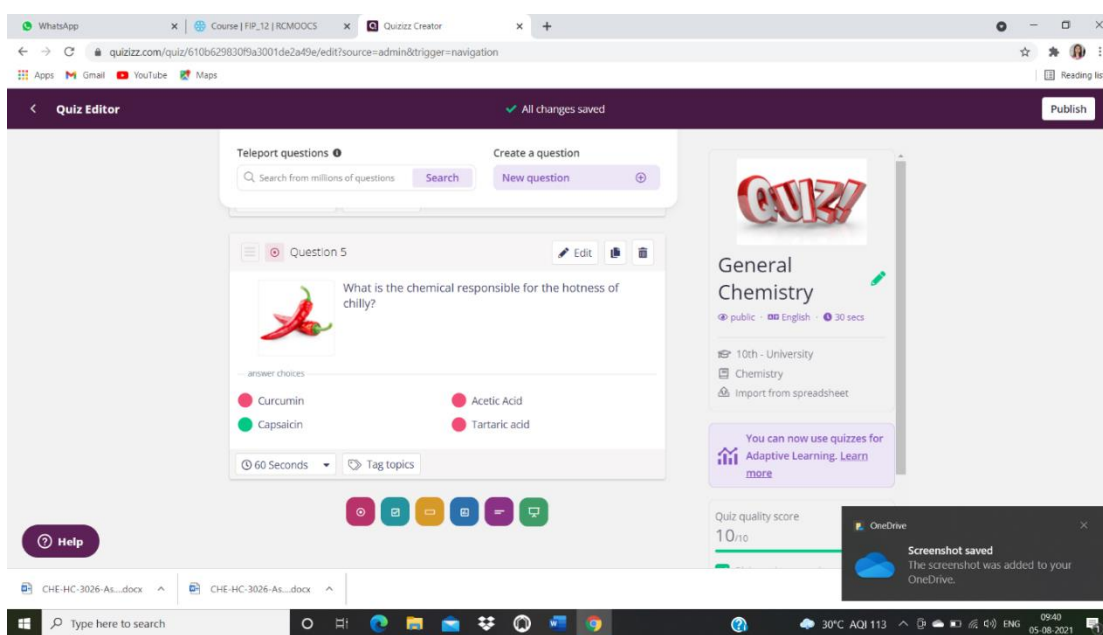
WhatsApp | Course | FIP_12 | RCMOOCS | Quizizz Creator

quizizz.com/quiz/610b629830f9a3001de2a49e/edit?source=admin&trigger=navigation

Apps Gmail YouTube Maps

Reading list

Quiz Editor

All changes saved

Publish

Teleport questions

Search from millions of questions

Search

Create a question

New question

Question 5

Edit

What is the chemical responsible for the hotness of chilly?

answer choices

Curcumin

Acetic Acid

Capsaicin

Tartaric acid

60 Seconds

Tag topics

QUIZ!

General Chemistry

public · English · 30 secs

10th - University

Chemistry

Import from spreadsheet

You can now use quizzes for Adaptive Learning. Learn more

Quiz quality score

10/10

Help

OneDrive

Screenshot saved

The screenshot was added to your OneDrive.

CHE-HC-3026-As....docx

CHE-HC-3026-As....docx

Type here to search

30°C AQI 113 ENG 09:40 05-08-2021